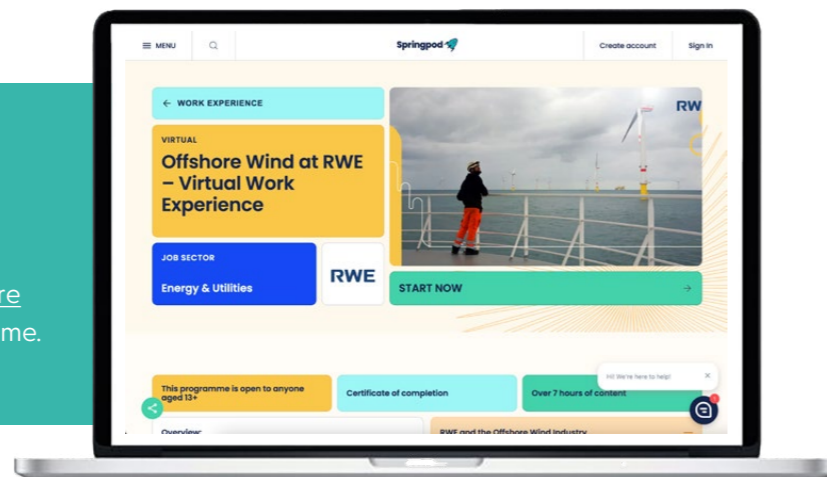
re
me.

MENU

Springpod

Create account

Sign in

← WORK EXPERIENCE

VIRTUAL

Offshore Wind at RWE – Virtual Work Experience

RW

JOB SECTOR

Energy & Utilities

RWE

START NOW

This programme is open to anyone aged 13+

Certificate of completion

Over 7 hours of content

Hi! We're here to help!

Overview

RWE and the Offshore Wind Industry